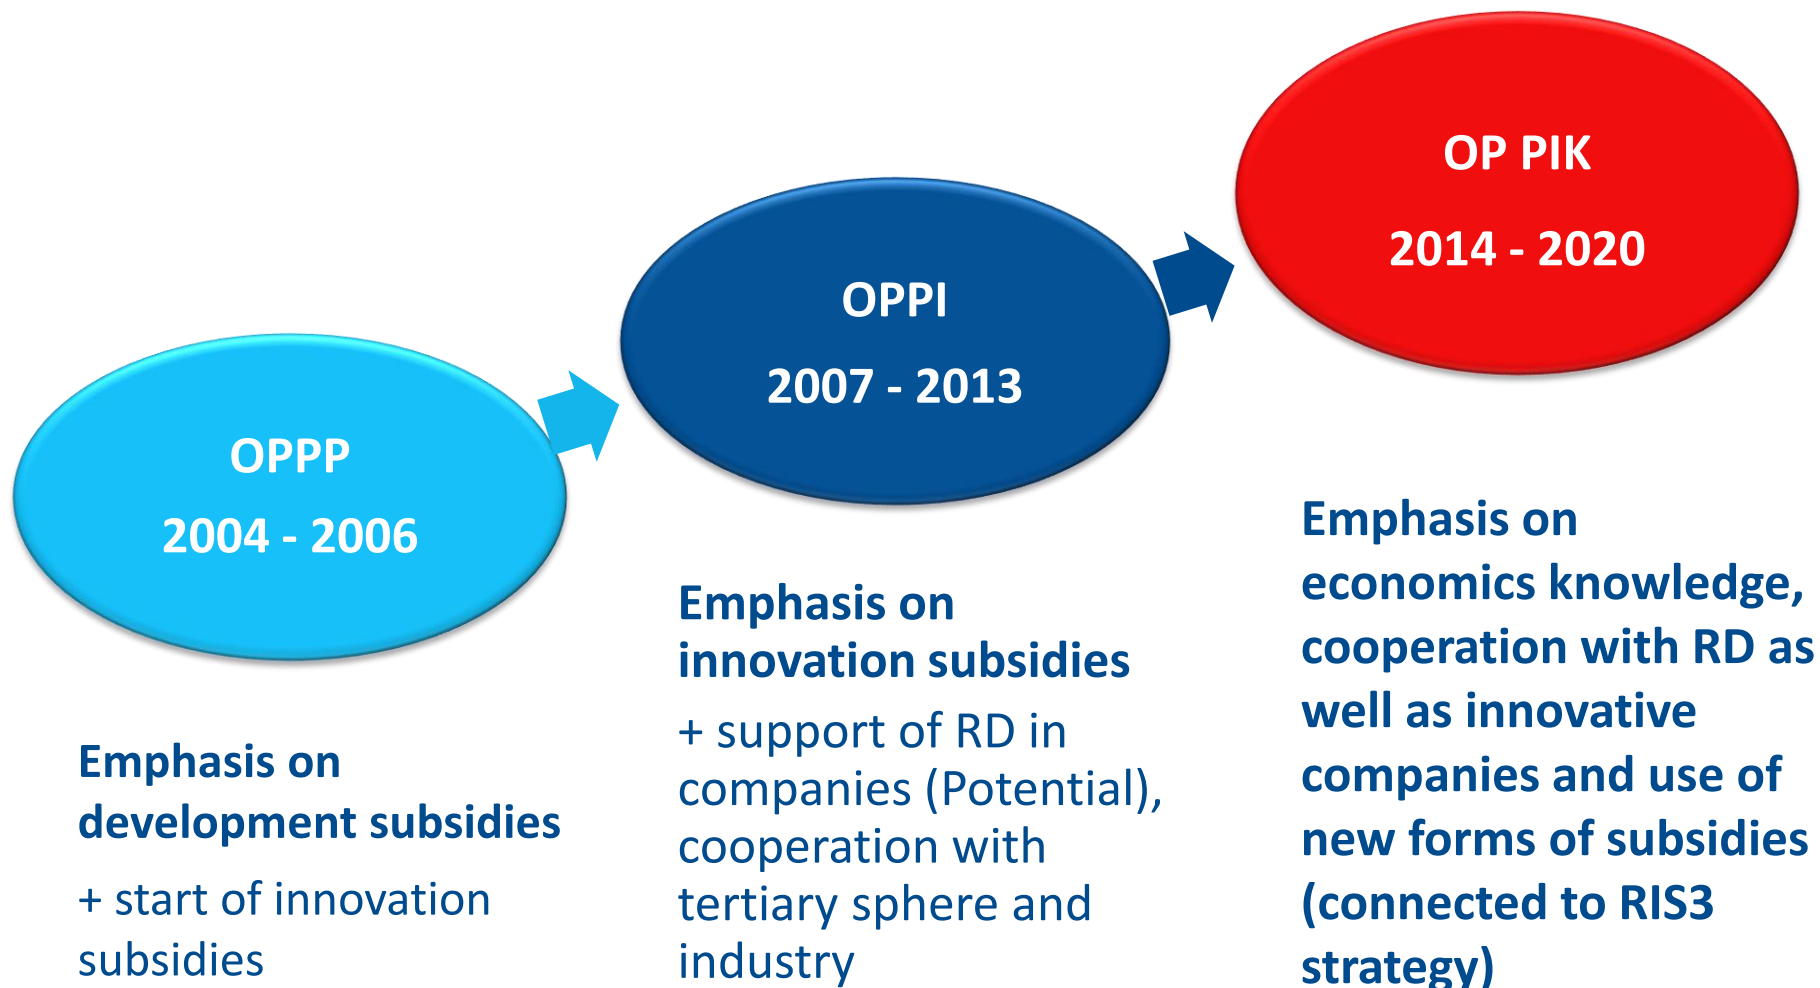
OPPP

2004 - 2006

Emphasis on development subsidies

+ start of innovation subsidies

OPPI

2007 - 2013

Emphasis on innovation subsidies

+ support of RD in companies (Potential), cooperation with tertiary sphere and industry

OP PIK

2014 - 2020

Emphasis on economics knowledge, cooperation with RD as well as innovative companies and use of new forms of subsidies (connected to RIS3 strategy)